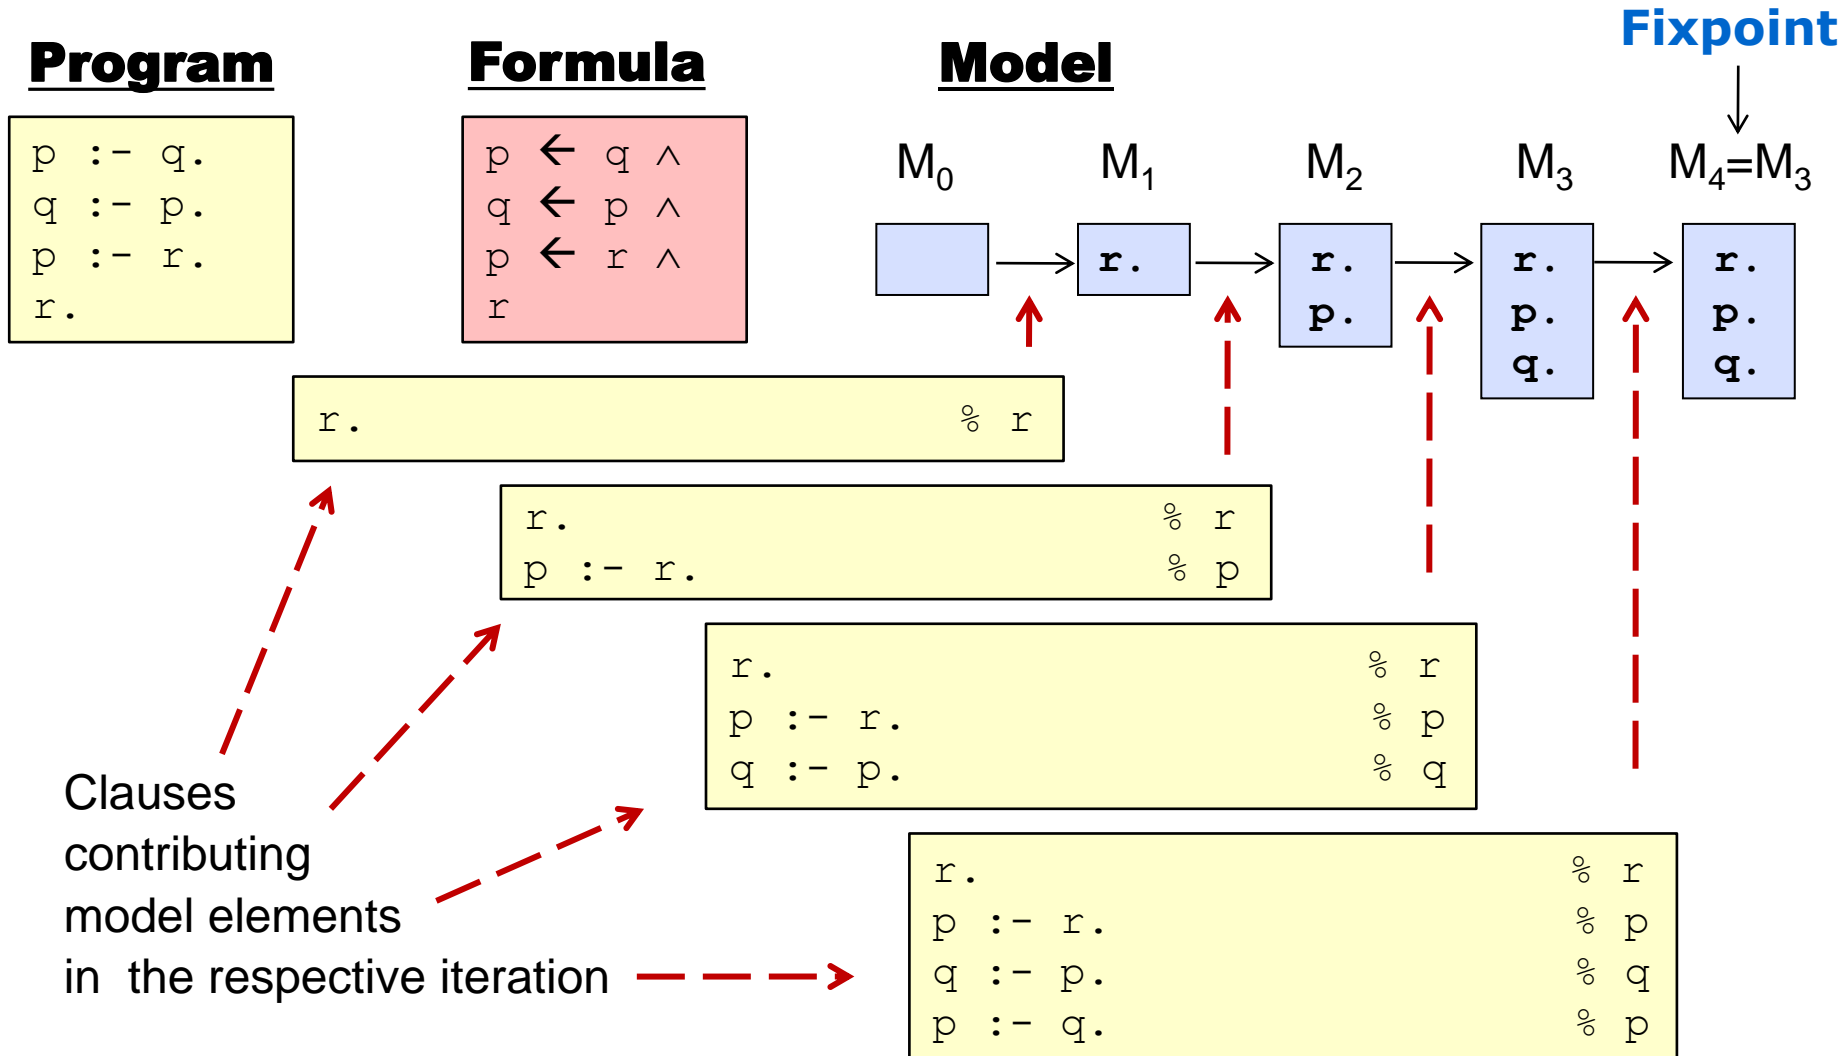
Program

p :- q.
q :- p.
p :- r.
r.

Formula

p $\leftarrow$ q $\wedge$
q $\leftarrow$ p $\wedge$
p $\leftarrow$ r $\wedge$
r

Model

Fixpoint

$M_0$ $M_1$ $M_2$ $M_3$ $M_4$=$M_3$

r.

r.
p.

r.
p.
q.

r.
p.
q.

r. % r

r. % r
p :- r. % p

r. % r
p :- r. % p
q :- p. % q

r. % r
p :- r. % p
q :- p. % q
p :- q. % p

Clauses contributing model elements in the respective iteration